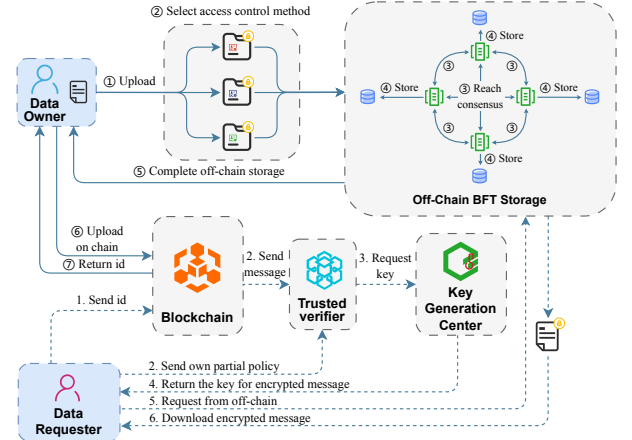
② Select access control method

Data Owner

① Upload

④ Store

④ Store

④ Store

③ Reach consensus

③

③

③

③

③

③

④ Store

⑤ Complete off-chain storage

Off-Chain BFT Storage

⑥ Upload on chain

⑦ Return id

2. Send message

3. Request key

1. Send id

Blockchain

Trusted verifier

Key Generation Center

2. Send own partial policy

4. Return the key for encrypted message

5. Request from off-chain

6. Download encrypted message

Data Requester